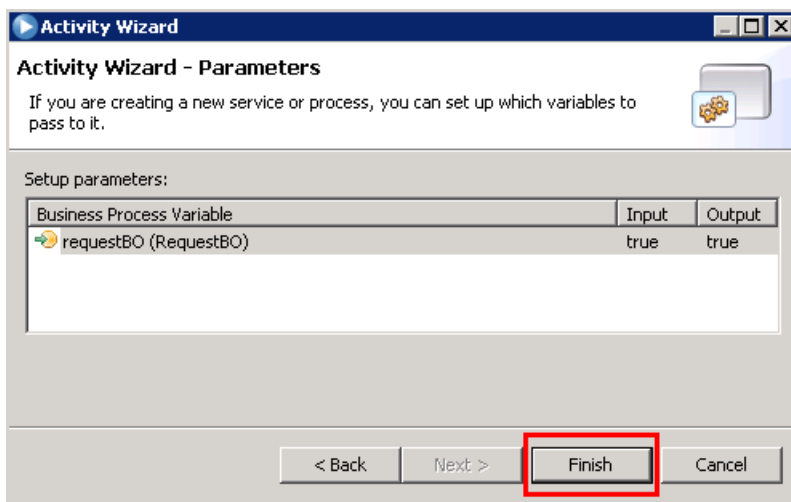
Activity Wizard

Activity Wizard - Parameters

If you are creating a new service or process, you can set up which variables to pass to it.

Setup parameters:

| Business Process Variable | Input | Output |
|---|---|---|
| requestBO (RequestBO) | true | true |

< Back  Next >  Finish  Cancel